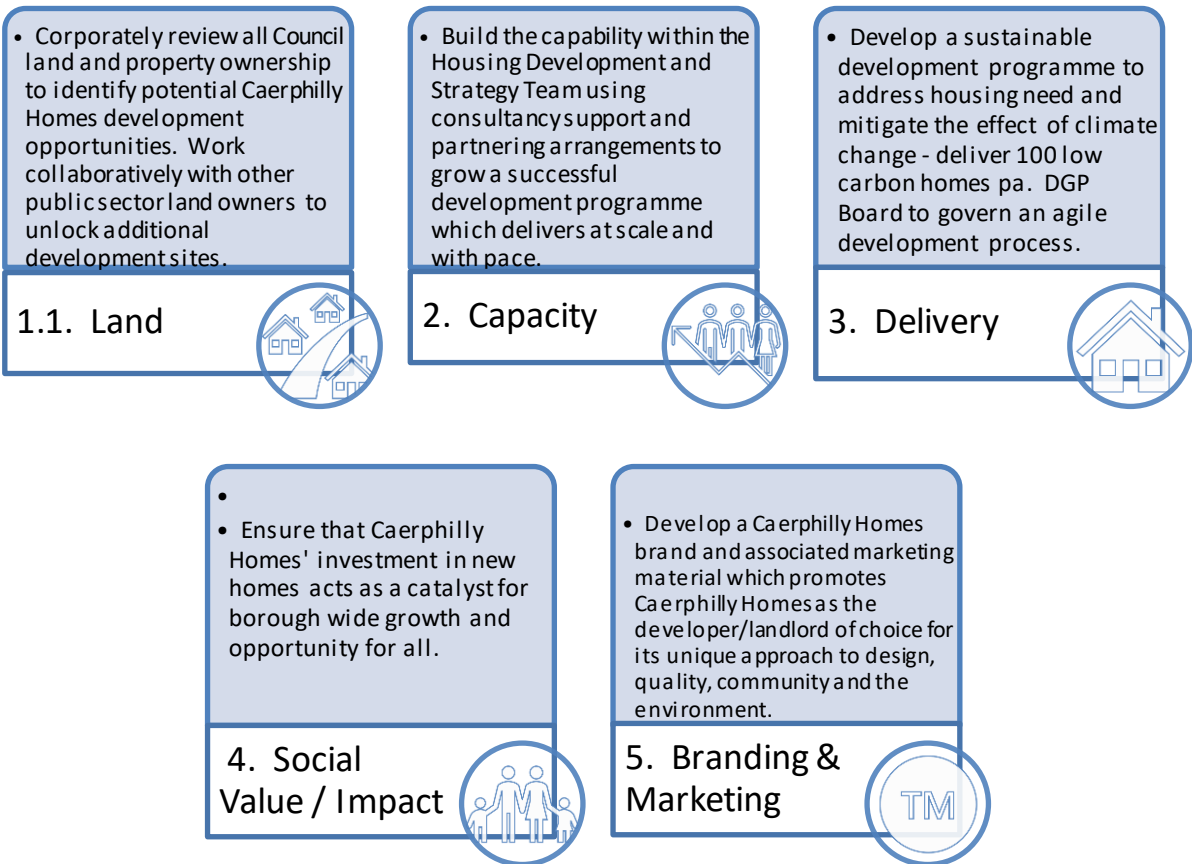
• Corporately review all Council land and property ownership to identify potential Caerphilly Homes development opportunities. Work collaboratively with other public sector land owners to unlock additional development sites.

1.1. Land

• Build the capability within the Housing Development and Strategy Team using consultancy support and partnering arrangements to grow a successful development programme which delivers at scale and with pace.

2. Capacity

• Develop a sustainable development programme to address housing need and mitigate the effect of climate change - deliver 100 low carbon homes pa. DGP Board to govern an agile development process.

3. Delivery

•

• Ensure that Caerphilly Homes' investment in new homes acts as a catalyst for borough wide growth and opportunity for all.

4. Social Value / Impact

• Develop a Caerphilly Homes brand and associated marketing material which promotes Caerphilly Homes as the developer/landlord of choice for its unique approach to design, quality, community and the environment.

5. Branding & Marketing

TM